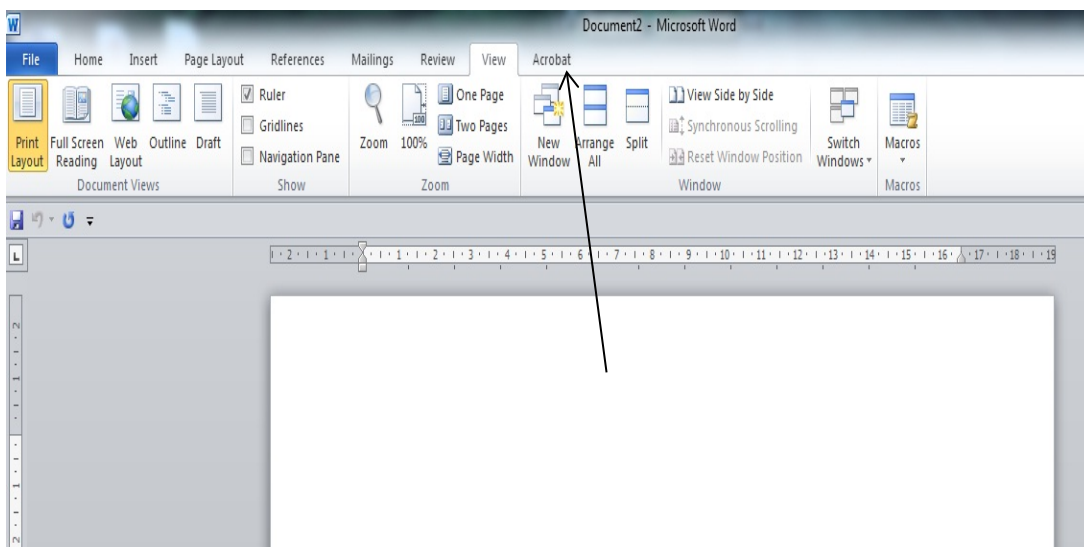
Document2 - Microsoft Word

File Home Insert Page Layout References Mailings Review View Acrobat

Print Layout Full Screen Reading Web Layout Outline Draft
Document Views

Ruler
Gridlines
Navigation Pane
Show

Zoom 100% One Page Two Pages Page Width
Zoom

New Window Arrange All Split View Side by Side Synchronous Scrolling Reset Window Position Switch Windows
Window

Macros
Macros

L

· 2 · 1 · 1 · 1 · 1 · 2 · 1 · 3 · 1 · 4 · 1 · 5 · 1 · 6 · 1 · 7 · 1 · 8 · 1 · 9 · 1 · 10 · 1 · 11 · 1 · 12 · 1 · 13 · 1 · 14 · 1 · 15 · 1 · 16 · 1 · 17 · 1 · 18 · 1 · 19

2 · 1 · 1 · 2